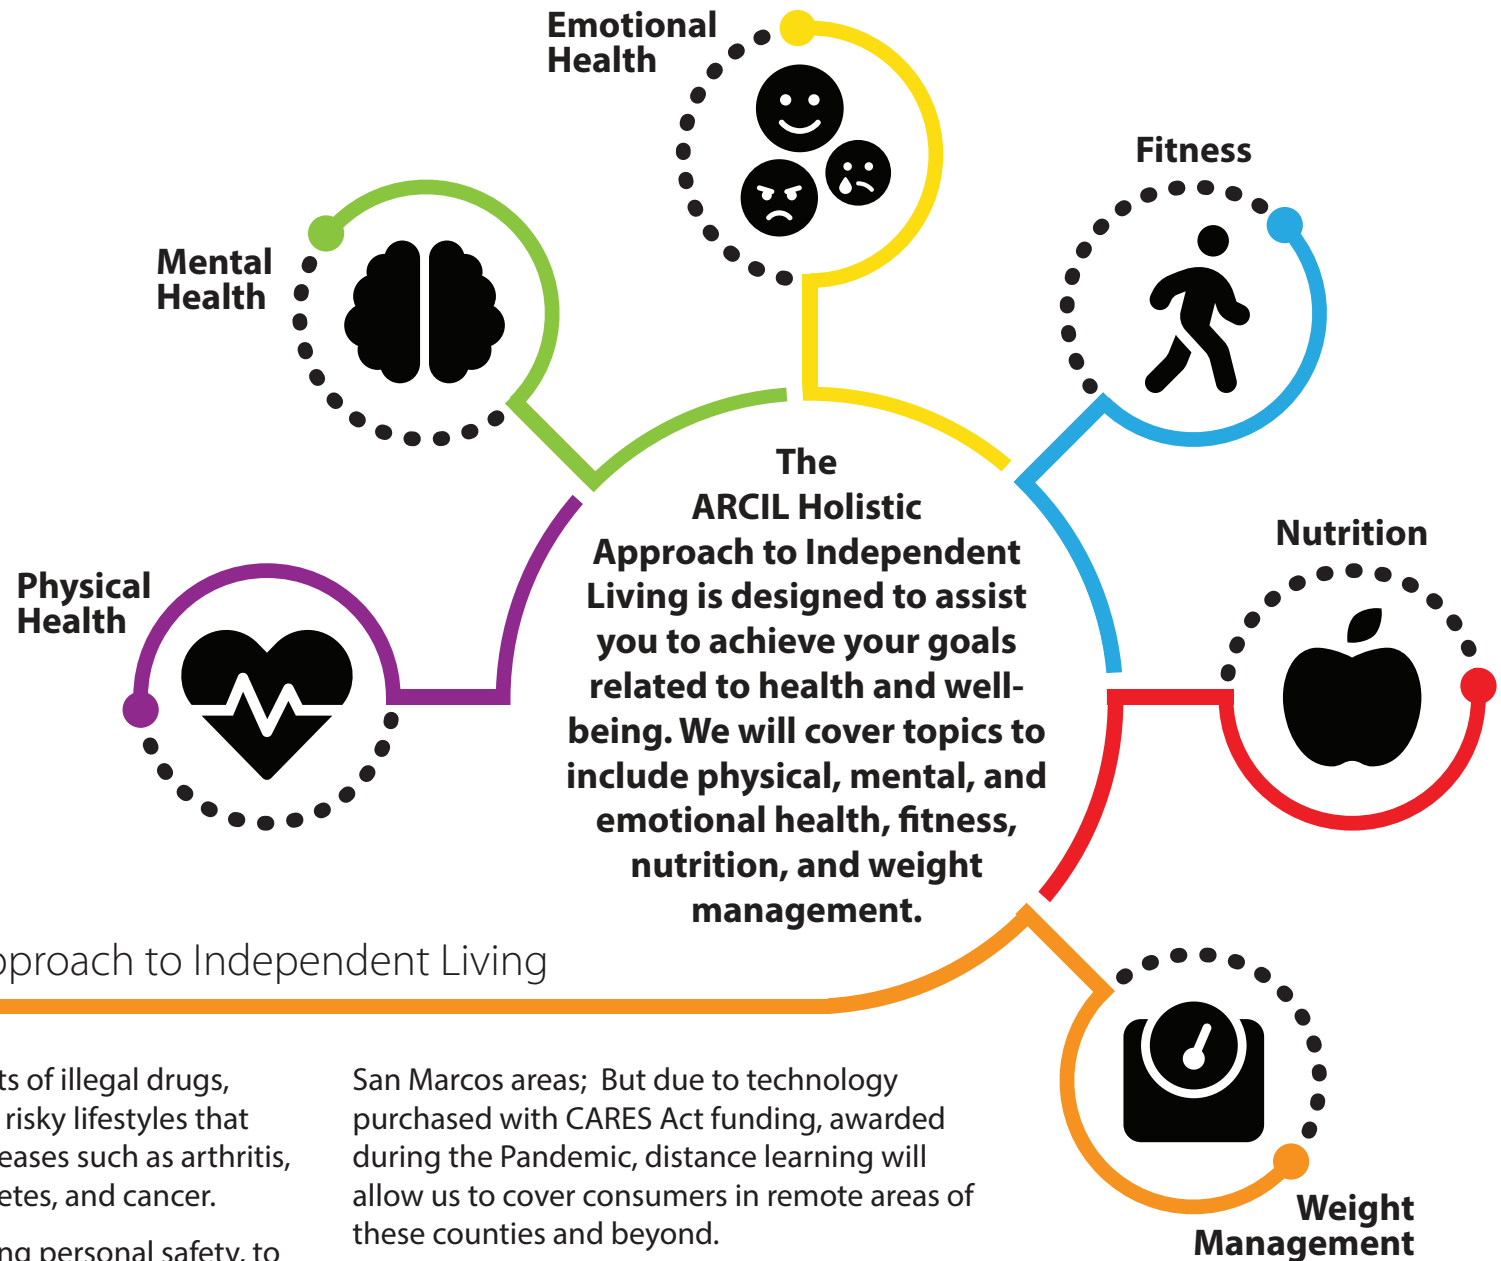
Emotional Health

Fitness

Mental Health

Nutrition

Physical Health

The ARCIL Holistic Approach to Independent Living is designed to assist you to achieve your goals related to health and well-being. We will cover topics to include physical, mental, and emotional health, fitness, nutrition, and weight management.

Weight Management

pproach to Independent Living

ts of illegal drugs, risky lifestyles that eases such as arthritis, etes, and cancer.

ng personal safety, to

San Marcos areas; But due to technology purchased with CARES Act funding, awarded during the Pandemic, distance learning will allow us to cover consumers in remote areas of these counties and beyond.